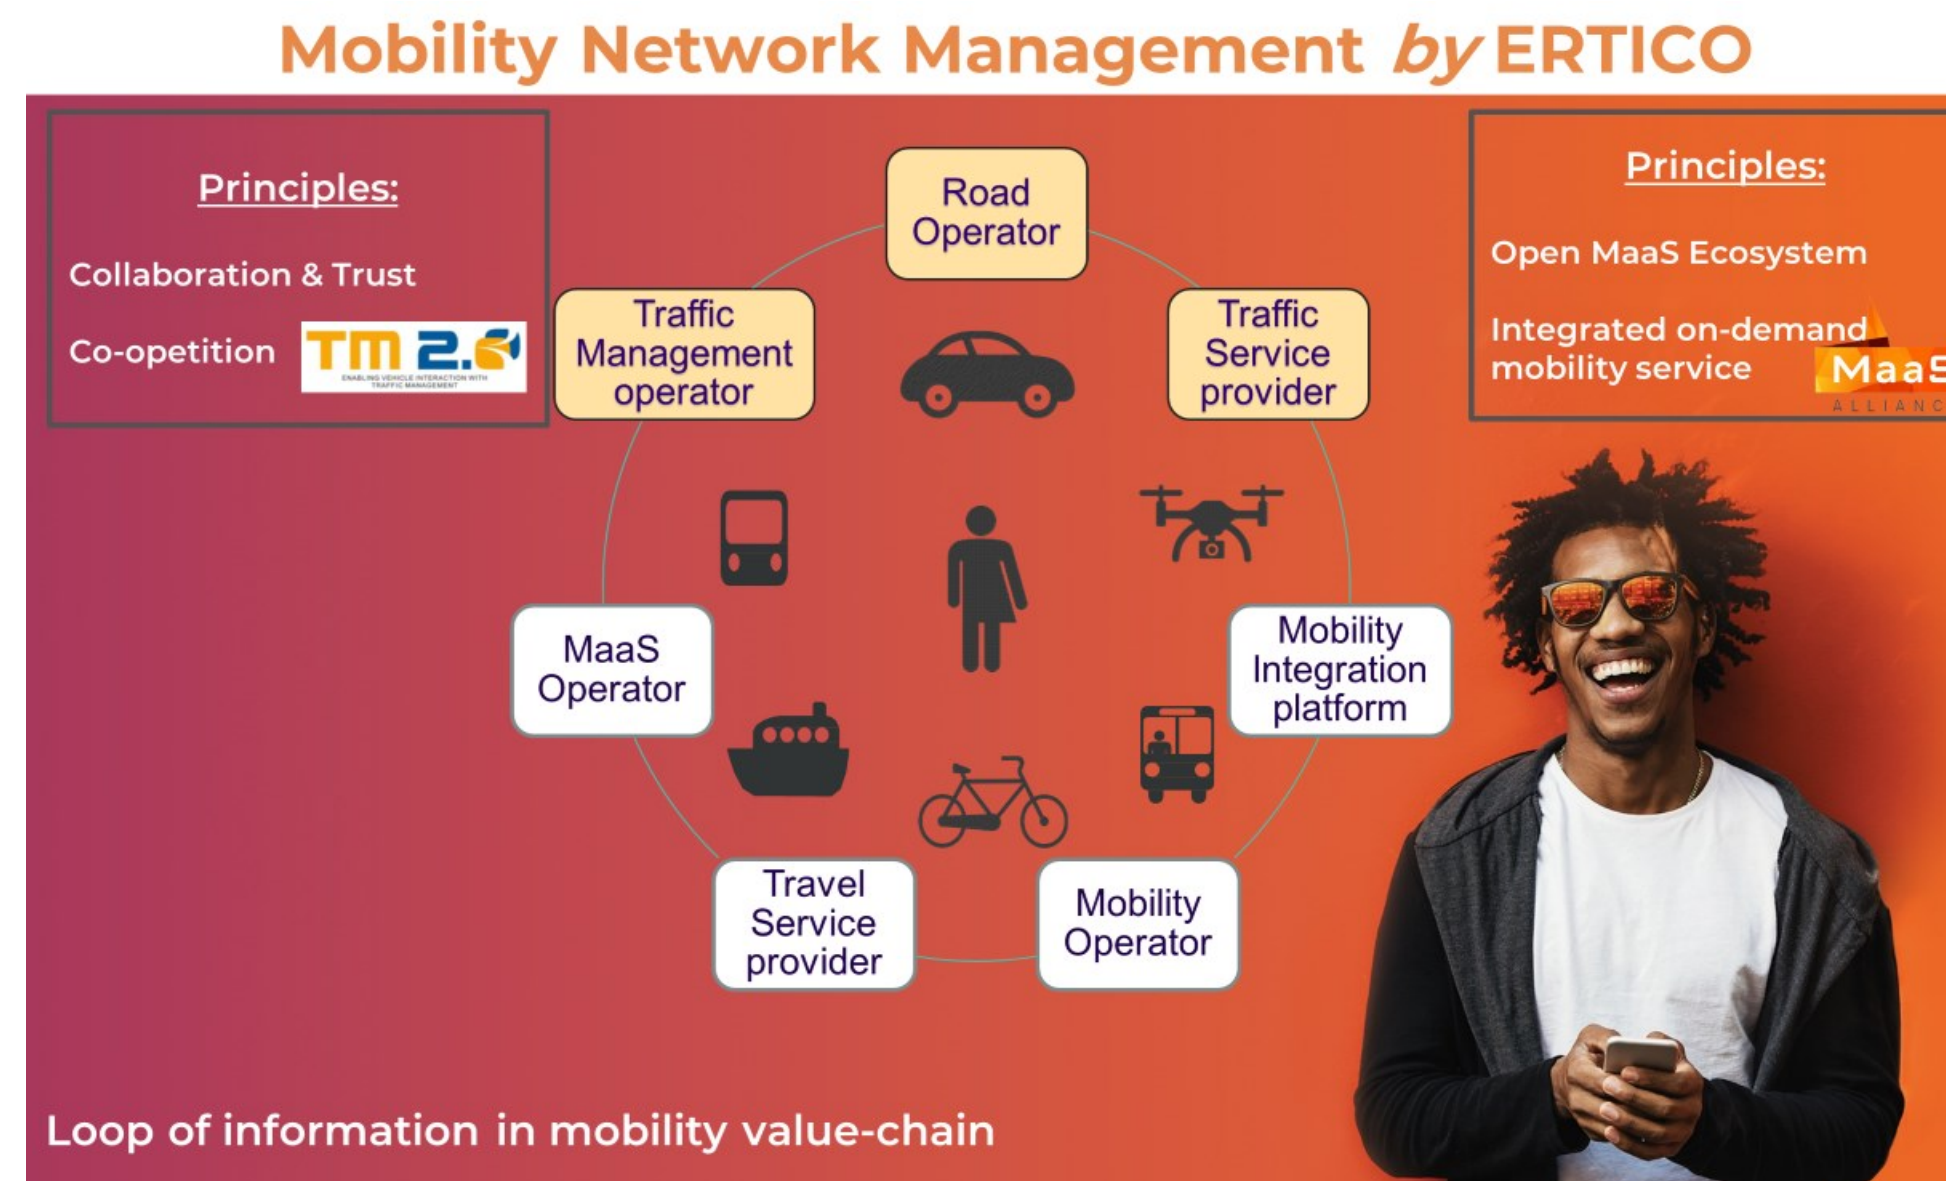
Mobility Network Management by ERTICO

Principles:

Collaboration & Trust

Co-opetition

TM 2.0

ENABLING VEHICLE INTERACTION WITH TRAFFIC MANAGEMENT

Road Operator

Traffic Management operator

Traffic Service provider

MaaS Operator

Mobility Integration platform

Travel Service provider

Mobility Operator

Principles:

Open MaaS Ecosystem

Integrated on-demand mobility service

MaaS ALLIANC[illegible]

Loop of information in mobility value-chain